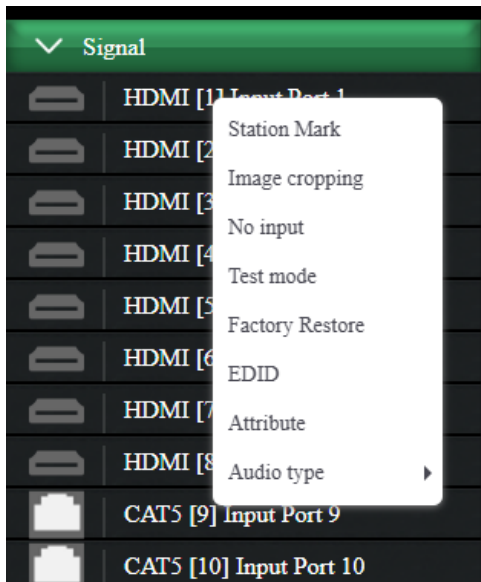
Signal

HDMI [1] Input Port 1

HDMI [2

HDMI [3

HDMI [4

HDMI [5

HDMI [6

HDMI [7

HDMI [8

CAT5 [9] Input Port 9

CAT5 [10] Input Port 10

Station Mark

Image cropping

No input

Test mode

Factory Restore

EDID

Attribute

Audio type